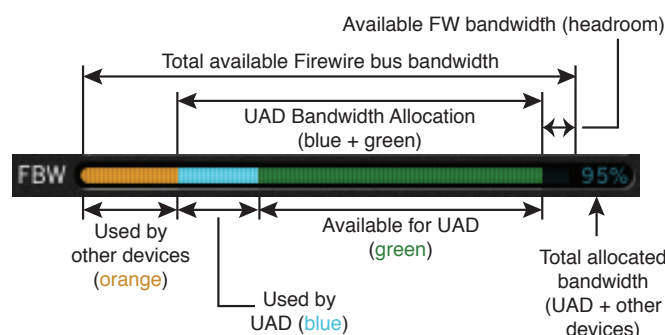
Available FW bandwidth (headroom)

Total available Firewire bus bandwidth

UAD Bandwidth Allocation
(blue + green)

FBW

95%

Used by
other devices
(orange)

Available for UAD
(green)

Used by
UAD (blue)

Total allocated
bandwidth
(UAD + other
devices)